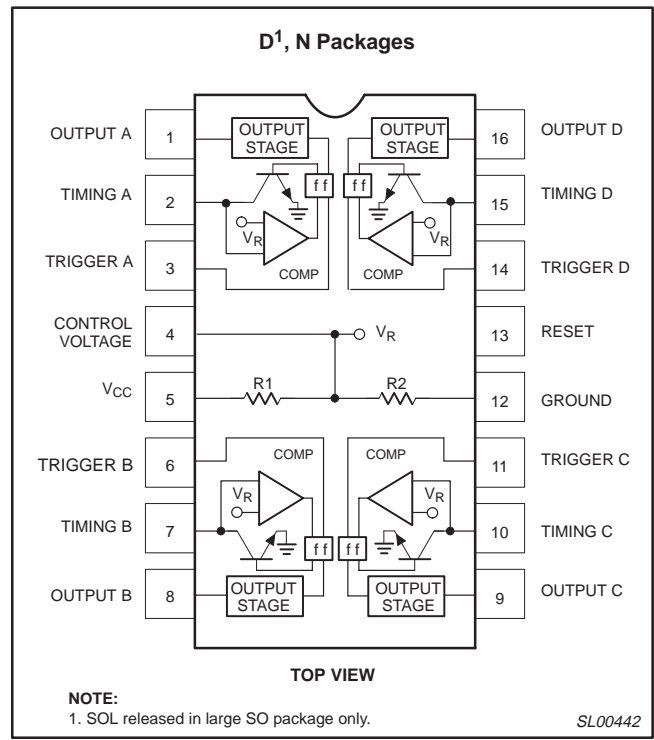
D$^1$, N Packages

OUTPUT A
1
OUTPUT STAGE
OUTPUT STAGE
16
OUTPUT D

TIMING A
2
ff
ff
15
TIMING D

$V_R$
$V_R$

TRIGGER A
3
COMP
COMP
14
TRIGGER D

CONTROL VOLTAGE
4
$V_R$
13
RESET

$V_{CC}$
5
R1
R2
12
GROUND

TRIGGER B
6
COMP
COMP
11
TRIGGER C

$V_R$
$V_R$

TIMING B
7
ff
ff
10
TIMING C

OUTPUT B
8
OUTPUT STAGE
OUTPUT STAGE
9
OUTPUT C

TOP VIEW

NOTE:
1. SOL released in large SO package only.

SL00442